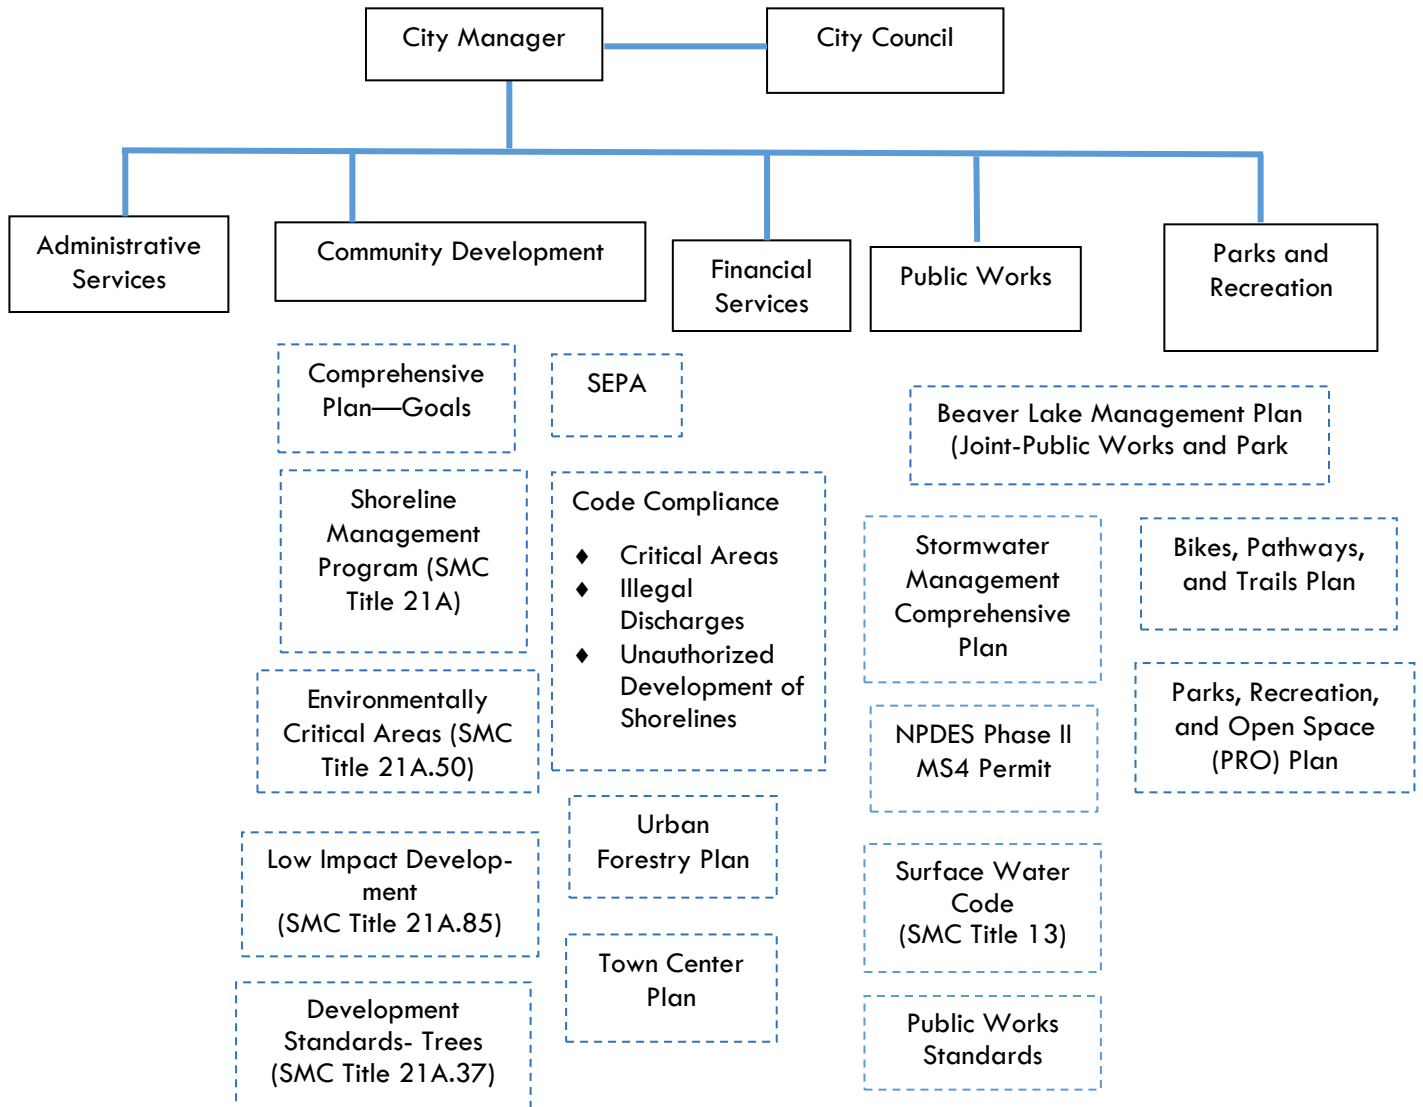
City Manager

City Council

Administrative Services

Community Development

Financial Services

Public Works

Parks and Recreation

Comprehensive Plan—Goals

SEPA

Beaver Lake Management Plan (Joint-Public Works and Park

Shoreline Management Program (SMC Title 21A)

Code Compliance

- Critical Areas
- Illegal Discharges
- Unauthorized Development of Shorelines

Stormwater Management Comprehensive Plan

Bikes, Pathways, and Trails Plan

Environmentally Critical Areas (SMC Title 21A.50)

NPDES Phase II MS4 Permit

Parks, Recreation, and Open Space (PRO) Plan

Urban Forestry Plan

Low Impact Development (SMC Title 21A.85)

Surface Water Code (SMC Title 13)

Town Center Plan

Development Standards- Trees (SMC Title 21A.37)

Public Works Standards